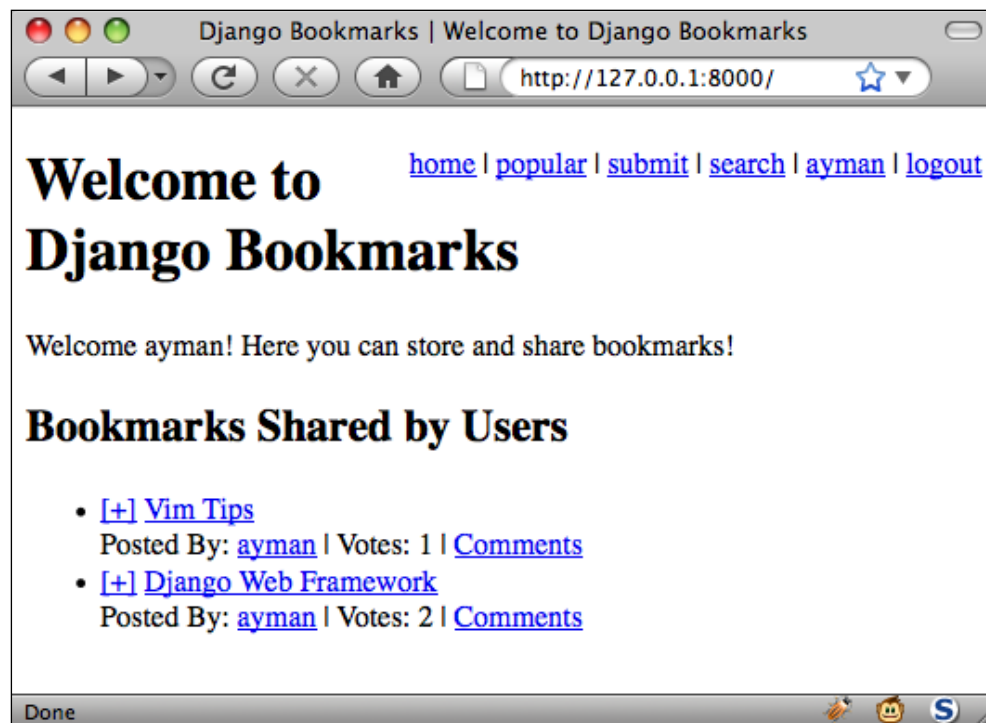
Django Bookmarks | Welcome to Django Bookmarks

http://127.0.0.1:8000/

# Welcome to Django Bookmarks

home | popular | submit | search | ayman | logout

Welcome ayman! Here you can store and share bookmarks!

## Bookmarks Shared by Users

- [+] Vim Tips
  Posted By: ayman | Votes: 1 | Comments
- [+] Django Web Framework
  Posted By: ayman | Votes: 2 | Comments

Done